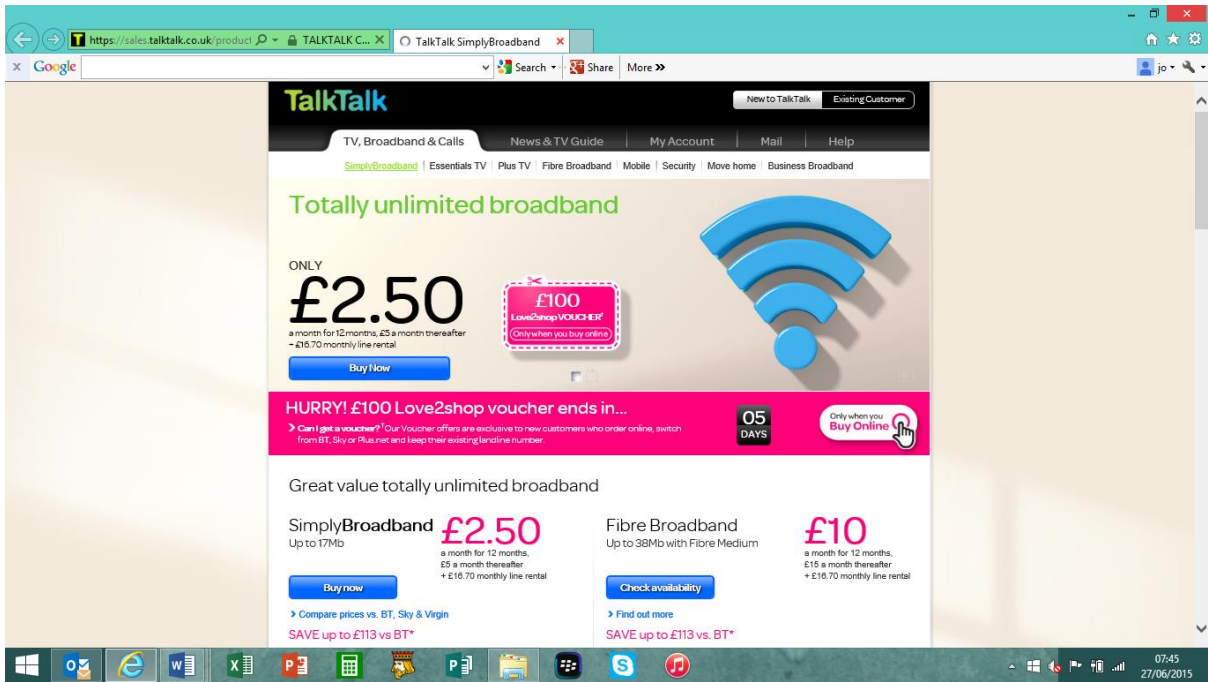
https://sales.talktalk.co.uk/product TALKTALK C... TalkTalk SimplyBroadband

Google Search Share More »

jo

TalkTalk

New to TalkTalk Existing Customer

TV, Broadband & Calls News & TV Guide My Account Mail Help

SimplyBroadband | Essentials TV | Plus TV | Fibre Broadband | Mobile | Security | Move home | Business Broadband

Totally unlimited broadband

ONLY
£2.50
a month for 12 months, £5 a month thereafter + £16.70 monthly line rental

£100 Love2shop VOUCHER† Only when you buy online

Buy Now

HURRY! £100 Love2shop voucher ends in...

> Can I get a voucher? †Our Voucher offers are exclusive to new customers who order online, switch from BT, Sky or Plus.net and keep their existing landline number.

05 DAYS

Only when you Buy Online

Great value totally unlimited broadband

SimplyBroadband
Up to 17Mb
£2.50
a month for 12 months, £5 a month thereafter + £16.70 monthly line rental

Buy now

> Compare prices vs. BT, Sky & Virgin

SAVE up to £113 vs BT*

Fibre Broadband
Up to 38Mb with Fibre Medium
£10
a month for 12 months, £15 a month thereafter + £16.70 monthly line rental

Check availability

> Find out more

SAVE up to £113 vs. BT*

07:45
27/06/2015